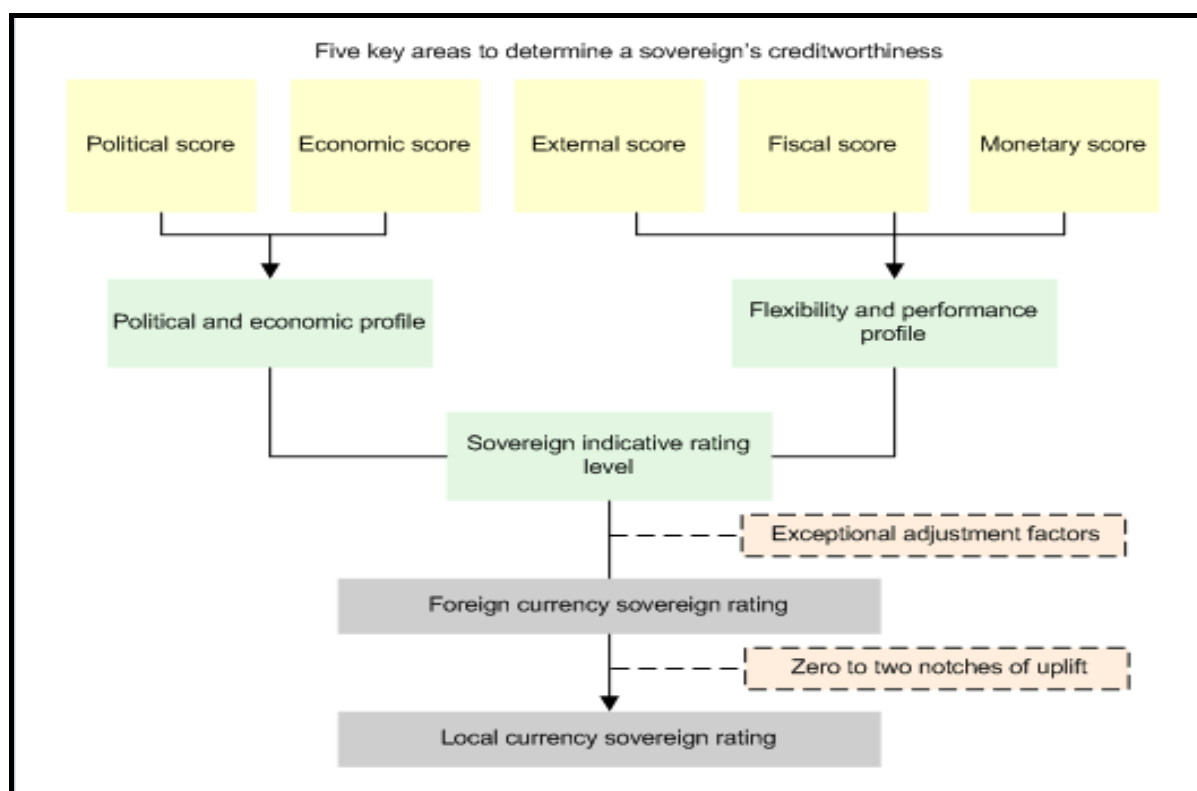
Five key areas to determine a sovereign's creditworthiness

Political score

Economic score

External score

Fiscal score

Monetary score

Political and economic profile

Flexibility and performance profile

Sovereign indicative rating level

Exceptional adjustment factors

Foreign currency sovereign rating

Zero to two notches of uplift

Local currency sovereign rating